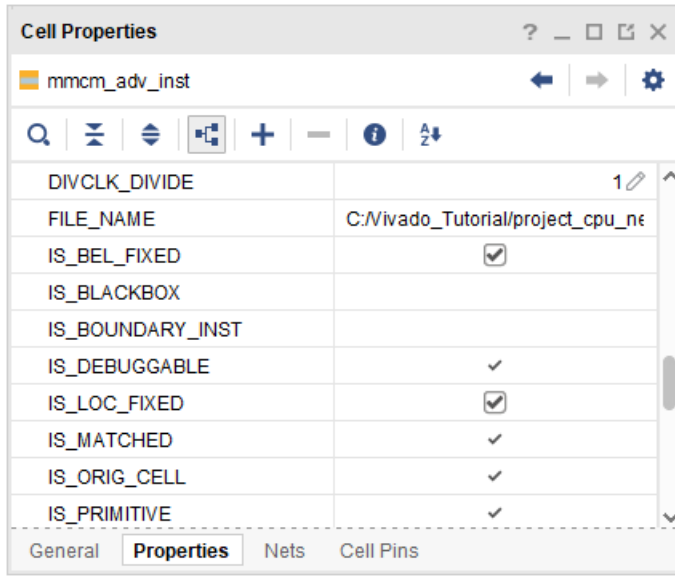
Cell Properties

? _ ☐ ☒ ✕

mmcm_adv_inst

| | |
|---|---|
| DIVCLK_DIVIDE | 1 |
| FILE_NAME | C:/Vivado_Tutorial/project_cpu_ne |
| IS_BEL_FIXED | ☑ |
| IS_BLACKBOX | |
| IS_BOUNDARY_INST | |
| IS_DEBUGGABLE | ✓ |
| IS_LOC_FIXED | ☑ |
| IS_MATCHED | ✓ |
| IS_ORIG_CELL | ✓ |
| IS_PRIMITIVE | ✓ |

General Properties Nets Cell Pins